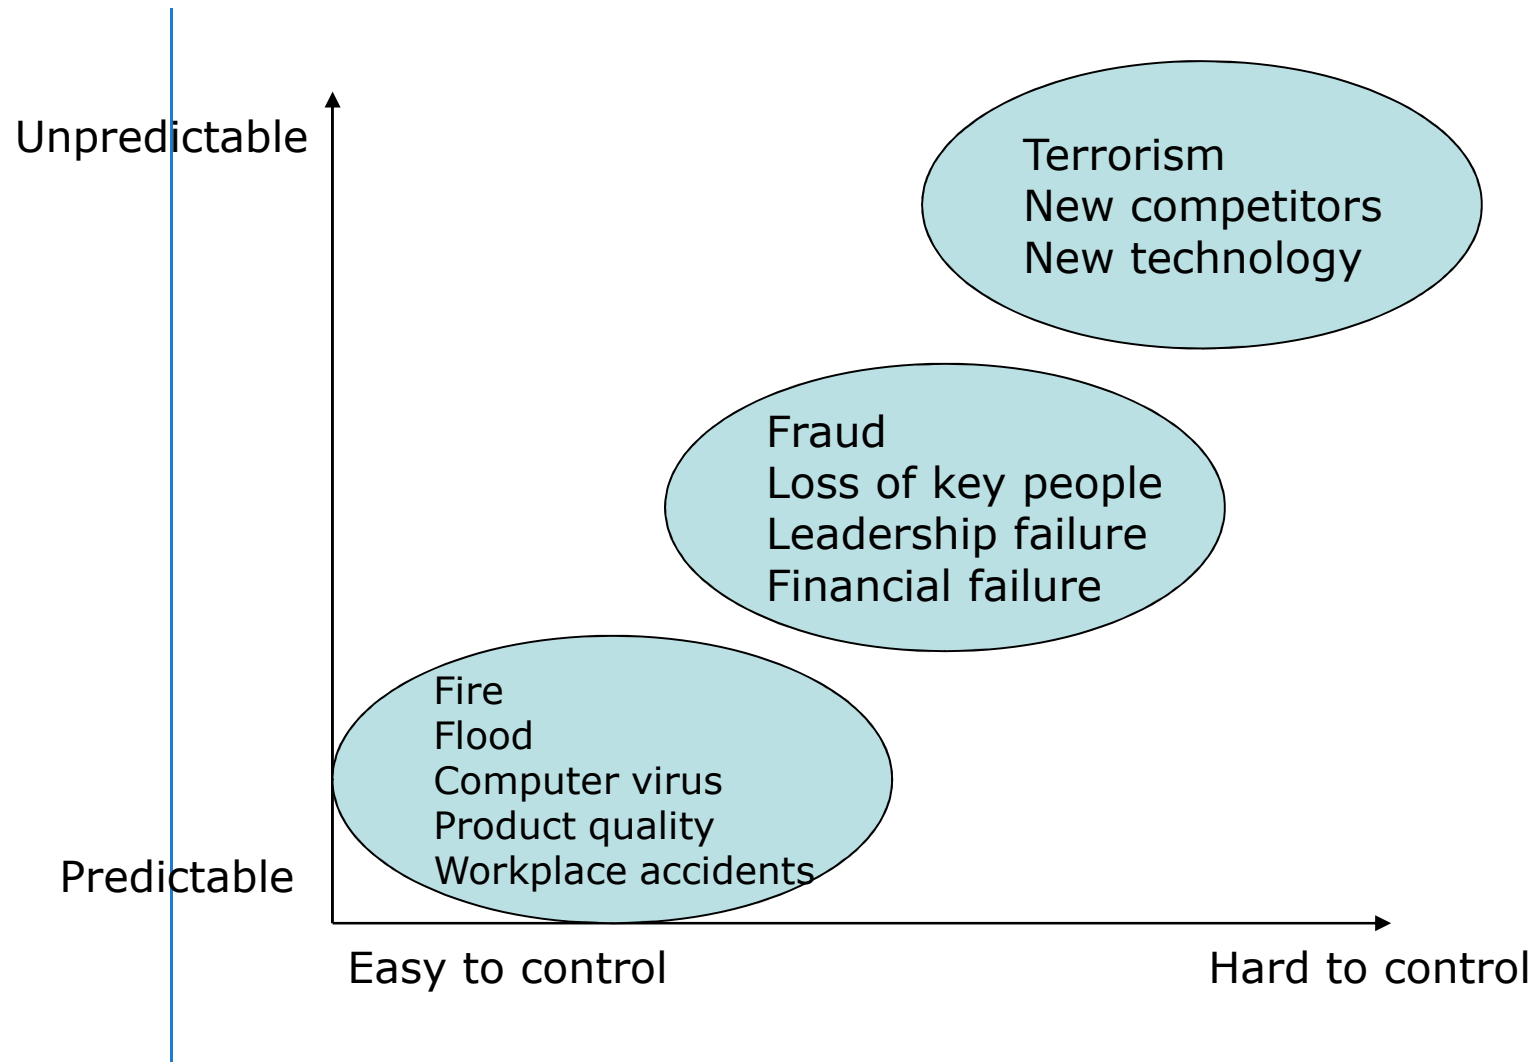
Unpredictable

Terrorism
New competitors
New technology

Fraud
Loss of key people
Leadership failure
Financial failure

Fire
Flood
Computer virus
Product quality
Workplace accidents

Predictable

Easy to control

Hard to control